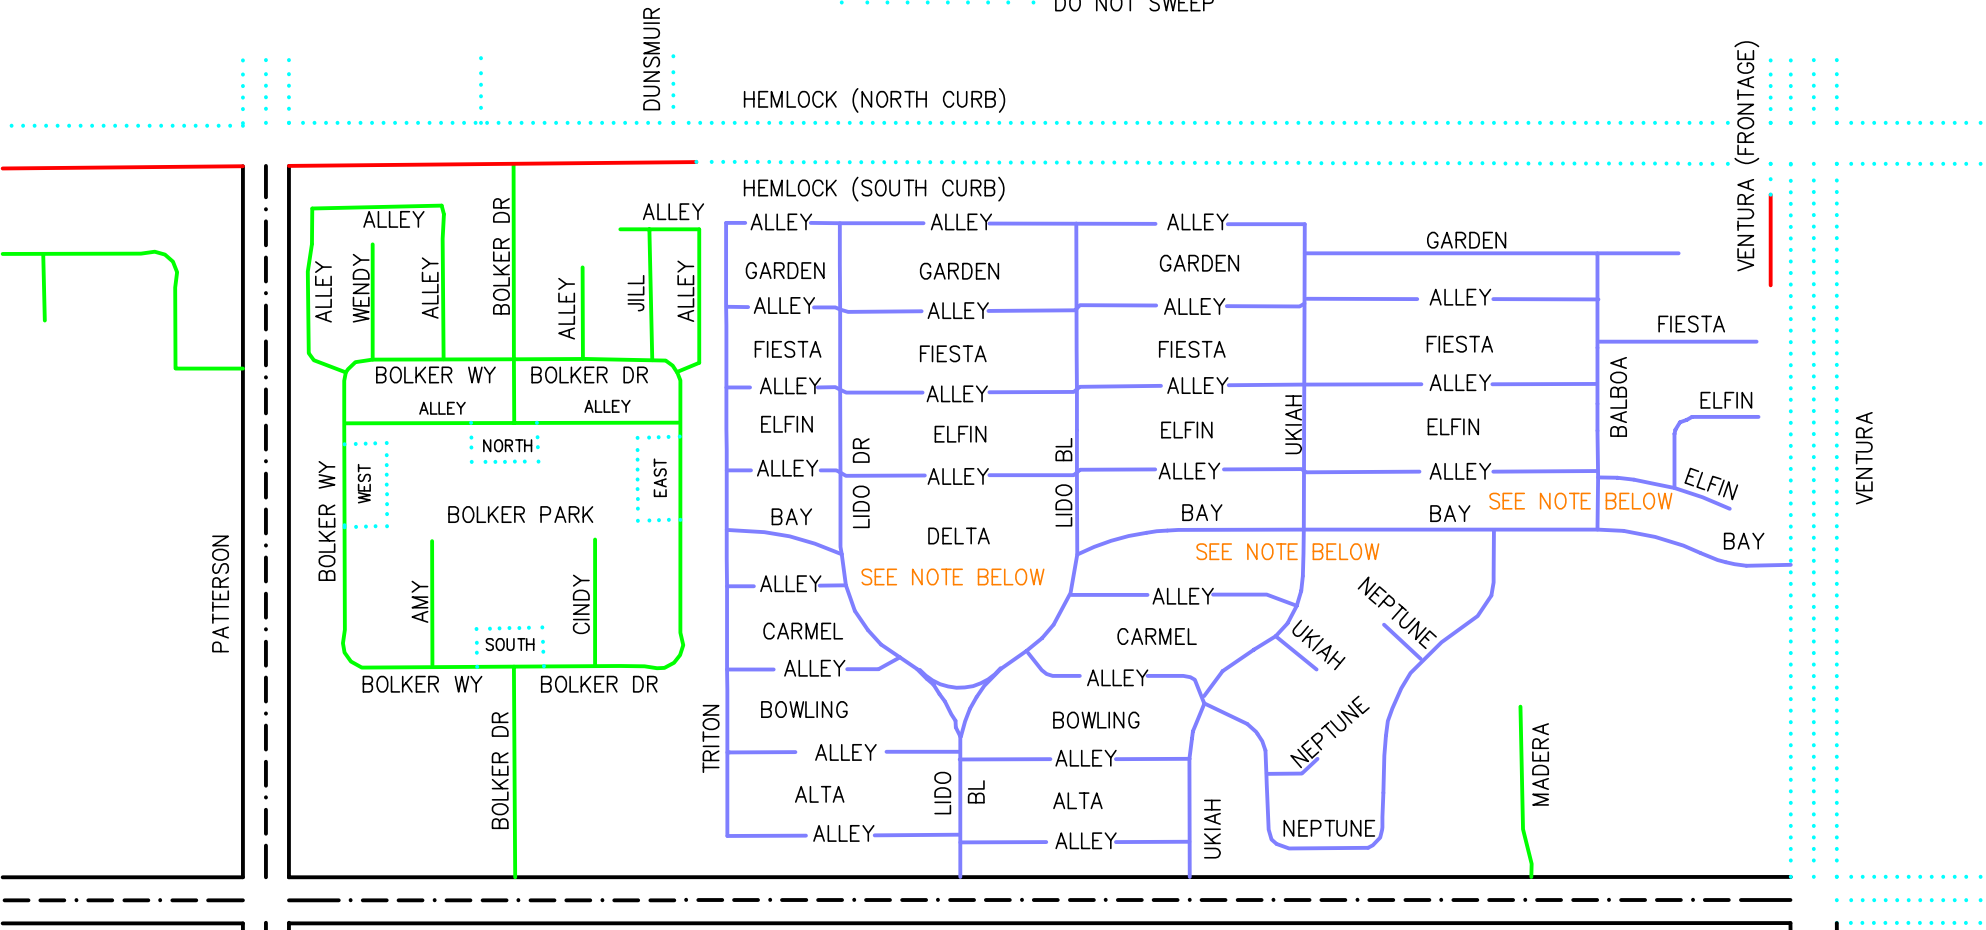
DO NOT SWEEP
DUNSMUIR
HEMLOCK (NORTH CURB)
VENTURA (FRONTAGE)
HEMLOCK (SOUTH CURB)
ALLEY
ALLEY
WENDY
ALLEY
BOLKER DR
ALLEY
JILL
ALLEY
ALLEY
ALLEY
ALLEY
ALLEY
GARDEN
GARDEN
GARDEN
GARDEN
ALLEY
ALLEY
ALLEY
ALLEY
FIESTA
FIESTA
FIESTA
FIESTA
FIESTA
BOLKER WY
BOLKER DR
ALLEY
ALLEY
ALLEY
ALLEY
ALLEY
ALLEY
BALBOA
ELFIN
NORTH
ELFIN
ELFIN
ELFIN
ELFIN
UKIAH
BOLKER WY
WEST
EAST
ALLEY
DR
ALLEY
BL
ALLEY
ALLEY
ELFIN
VENTURA
BOLKER PARK
BAY
LIDO
LIDO
BAY
BAY
SEE NOTE BELOW
DELTA
BAY
SEE NOTE BELOW
PATTERSON
AMY
CINDY
ALLEY
SEE NOTE BELOW
ALLEY
NEPTUNE
CARMEL
CARMEL
UKIAH
SOUTH
ALLEY
BOLKER WY
BOLKER DR
ALLEY
BOWLING
BOWLING
NEPTUNE
TRITON
ALLEY
ALLEY
MADERA
BOLKER DR
ALTA
LIDO
BL
ALTA
NEPTUNE
ALLEY
ALLEY
UKIAH